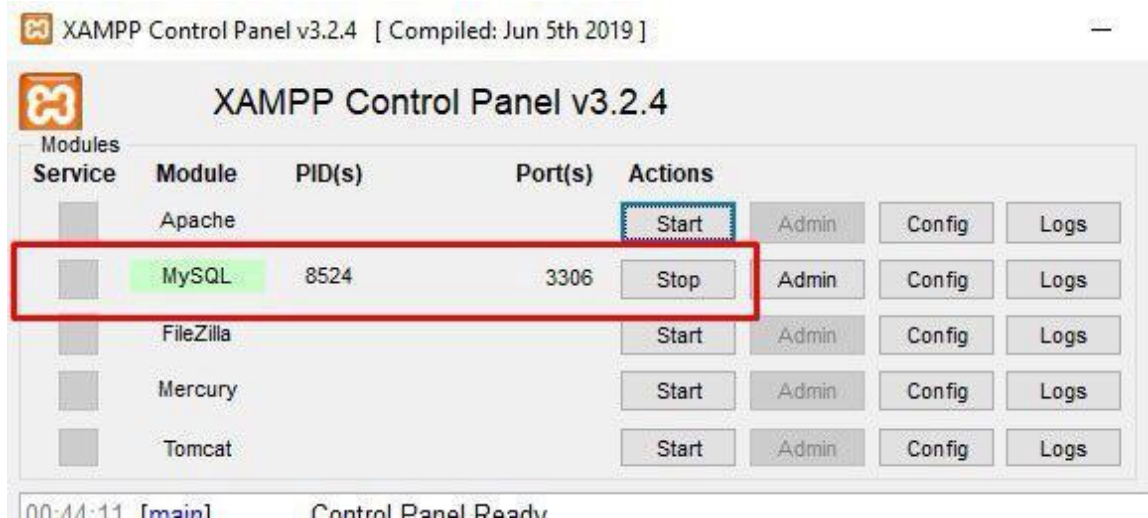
XAMPP Control Panel v3.2.4 [ Compiled: Jun 5th 2019 ]

XAMPP Control Panel v3.2.4

Modules

| Service | Module | PID(s) | Port(s) | Actions | | | |
|---|---|---|---|---|---|---|---|
| | Apache | | | Start | Admin | Config | Logs |
| | MySQL | 8524 | 3306 | Stop | Admin | Config | Logs |
| | FileZilla | | | Start | Admin | Config | Logs |
| | Mercury | | | Start | Admin | Config | Logs |
| | Tomcat | | | Start | Admin | Config | Logs |

00:44:11 [main] Control Panel Ready